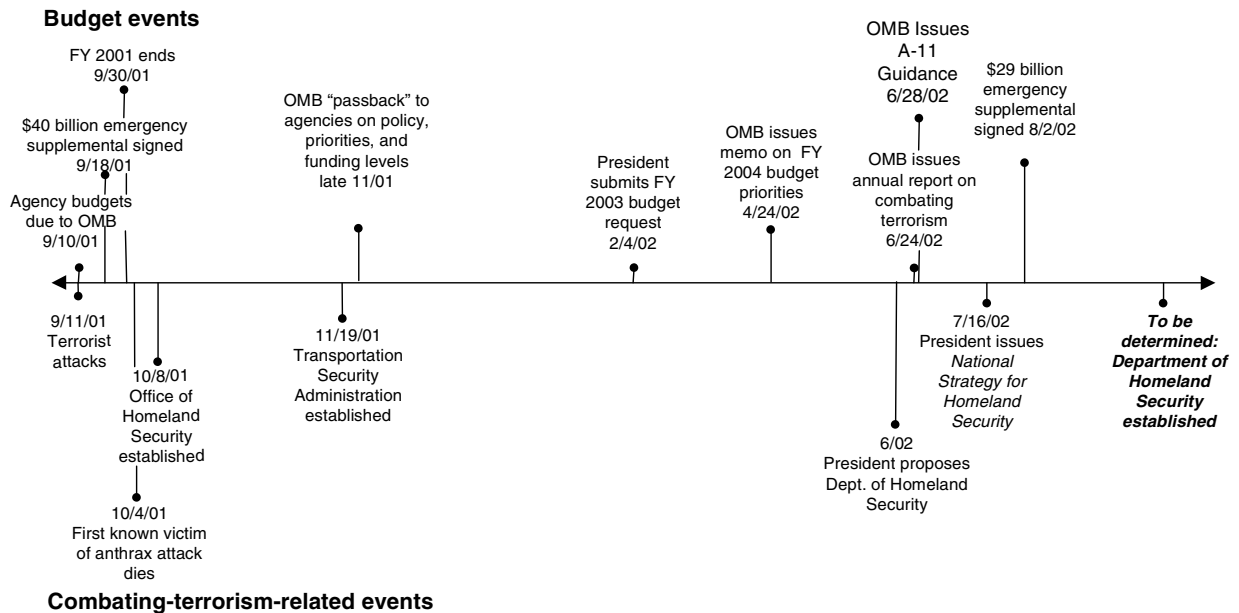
Budget events

FY 2001 ends 9/30/01

$40 billion emergency supplemental signed 9/18/01

Agency budgets due to OMB 9/10/01

OMB "passback" to agencies on policy, priorities, and funding levels late 11/01

President submits FY 2003 budget request 2/4/02

OMB issues memo on FY 2004 budget priorities 4/24/02

OMB Issues A-11 Guidance 6/28/02

OMB issues annual report on combating terrorism 6/24/02

$29 billion emergency supplemental signed 8/2/02

9/11/01 Terrorist attacks

10/8/01 Office of Homeland Security established

10/4/01 First known victim of anthrax attack dies

11/19/01 Transportation Security Administration established

6/02 President proposes Dept. of Homeland Security

7/16/02 President issues *National Strategy for Homeland Security*

***To be determined: Department of Homeland Security established***

Combating-terrorism-related events